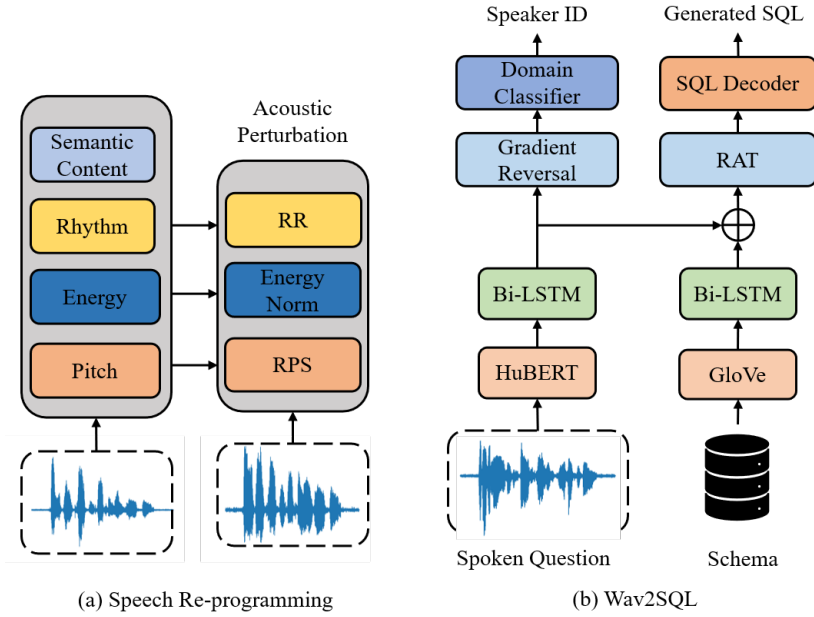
Semantic Content

Rhythm

Energy

Pitch

Acoustic Perturbation

RR

Energy Norm

RPS

(a) Speech Re-programming

Speaker ID

Generated SQL

Domain Classifier

SQL Decoder

Gradient Reversal

RAT

$\oplus$

Bi-LSTM

Bi-LSTM

HuBERT

GloVe

Spoken Question

Schema

(b) Wav2SQL